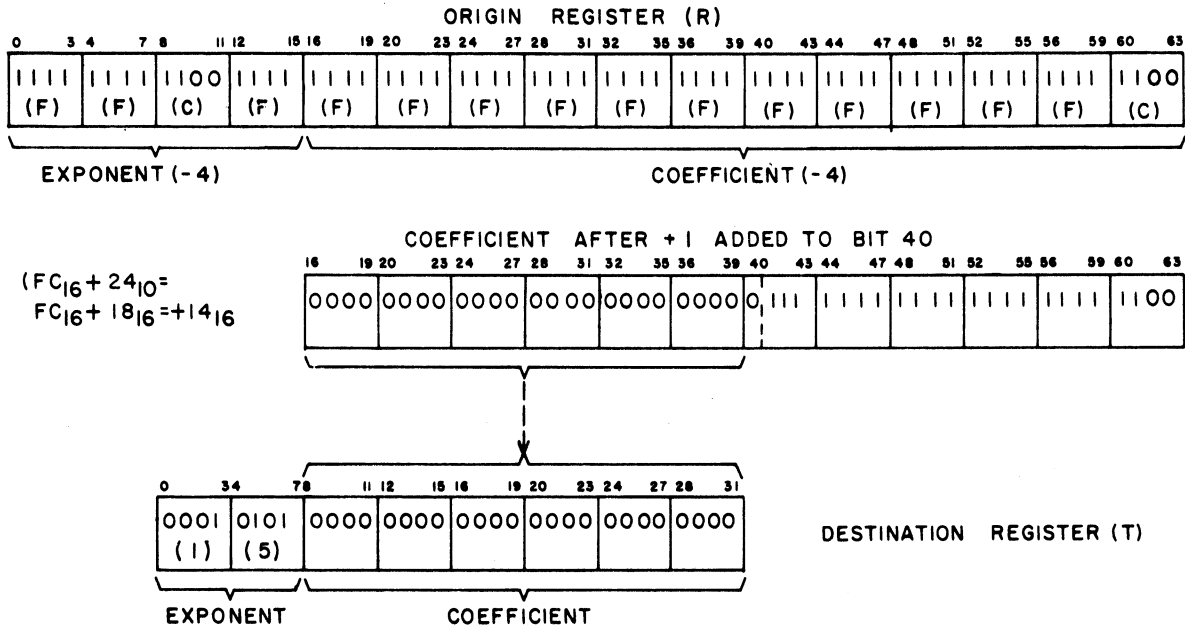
ORIGIN REGISTER (R)

0 3 4 7 8 11 12 15 16 19 20 23 24 27 28 31 32 35 36 39 40 43 44 47 48 51 52 55 56 59 60 63

| 1111 (F) | 1111 (F) | 1100 (C) | 1111 (F) | 1111 (F) | 1111 (F) | 1111 (F) | 1111 (F) | 1111 (F) | 1111 (F) | 1111 (F) | 1111 (F) | 1111 (F) | 1111 (F) | 1111 (F) | 1100 (C) |
|---|---|---|---|---|---|---|---|---|---|---|---|---|---|---|---|

EXPONENT (-4)

COEFFICIENT (-4)

COEFFICIENT AFTER +1 ADDED TO BIT 40

16 19 20 23 24 27 28 31 32 35 36 39 40 43 44 47 48 51 52 55 56 59 60 63

$(FC_{16} + 24_{10} = FC_{16} + 18_{16} = +14_{16}$

| 0000 | 0000 | 0000 | 0000 | 0000 | 0000 | 0 111 | 1111 | 1111 | 1111 | 1111 | 1100 |
|---|---|---|---|---|---|---|---|---|---|---|---|

0 3 4 7 8 11 12 15 16 19 20 23 24 27 28 31

| 0001 (1) | 0101 (5) | 0000 | 0000 | 0000 | 0000 | 0000 | 0000 |
|---|---|---|---|---|---|---|---|

DESTINATION REGISTER (T)

EXPONENT

COEFFICIENT